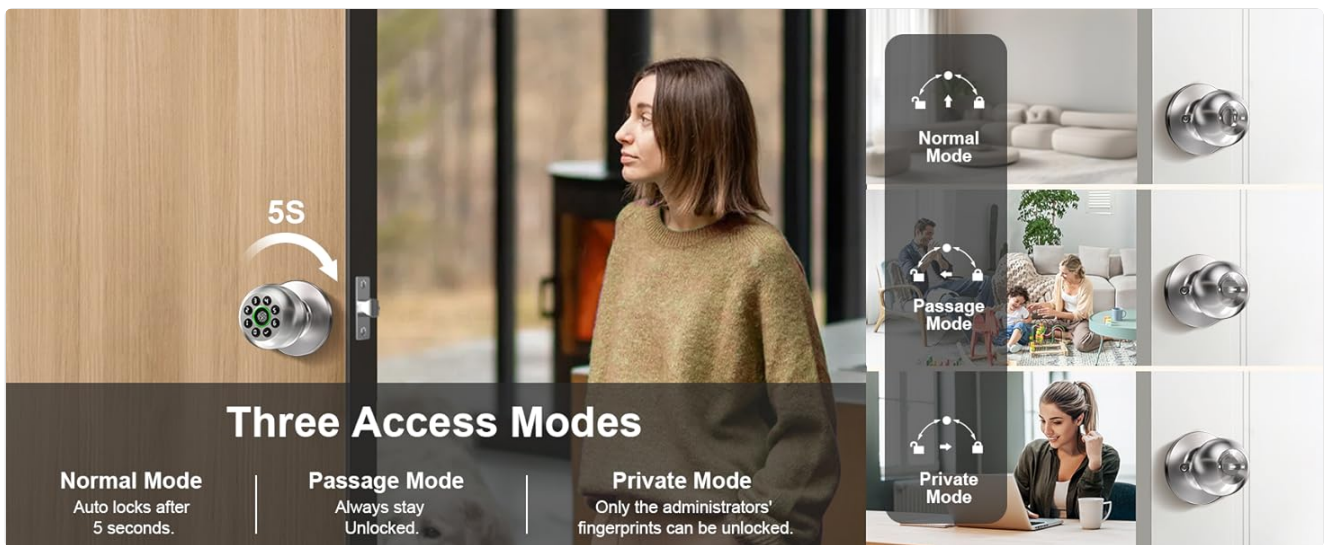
5S

Normal Mode

Passage Mode

Private Mode

Three Access Modes

Normal Mode
Auto locks after 5 seconds.

Passage Mode
Always stay Unlocked.

Private Mode
Only the administrators' fingerprints can be unlocked.